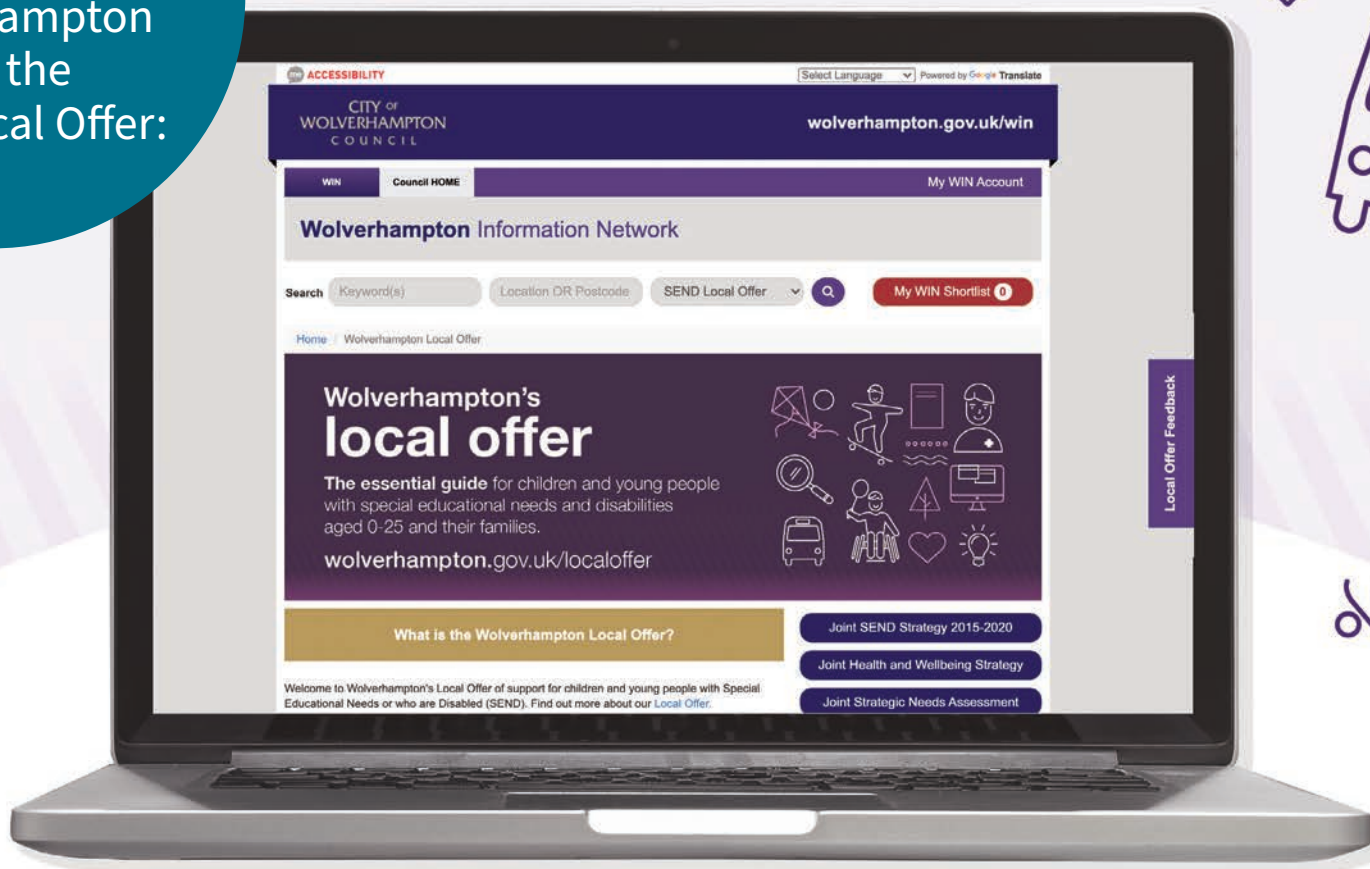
ampton
the
cal Offer:

ACCESSIBILITY

Select Language Powered by Google Translate

CITY OF WOLVERHAMPTON COUNCIL

wolverhampton.gov.uk/win

WIN

Council HOME

My WIN Account

**Wolverhampton** Information Network

Search Keyword(s) Location OR Postcode SEND Local Offer

My WIN Shortlist 0

Home / Wolverhampton Local Offer

Wolverhampton's
local offer

**The essential guide** for children and young people with special educational needs and disabilities aged 0-25 and their families.

wolverhampton.gov.uk/localoffer

What is the Wolverhampton Local Offer?

Joint SEND Strategy 2015-2020

Joint Health and Wellbeing Strategy

Joint Strategic Needs Assessment

Welcome to Wolverhampton's Local Offer of support for children and young people with Special Educational Needs or who are Disabled (SEND). Find out more about our Local Offer.

Local Offer Feedback